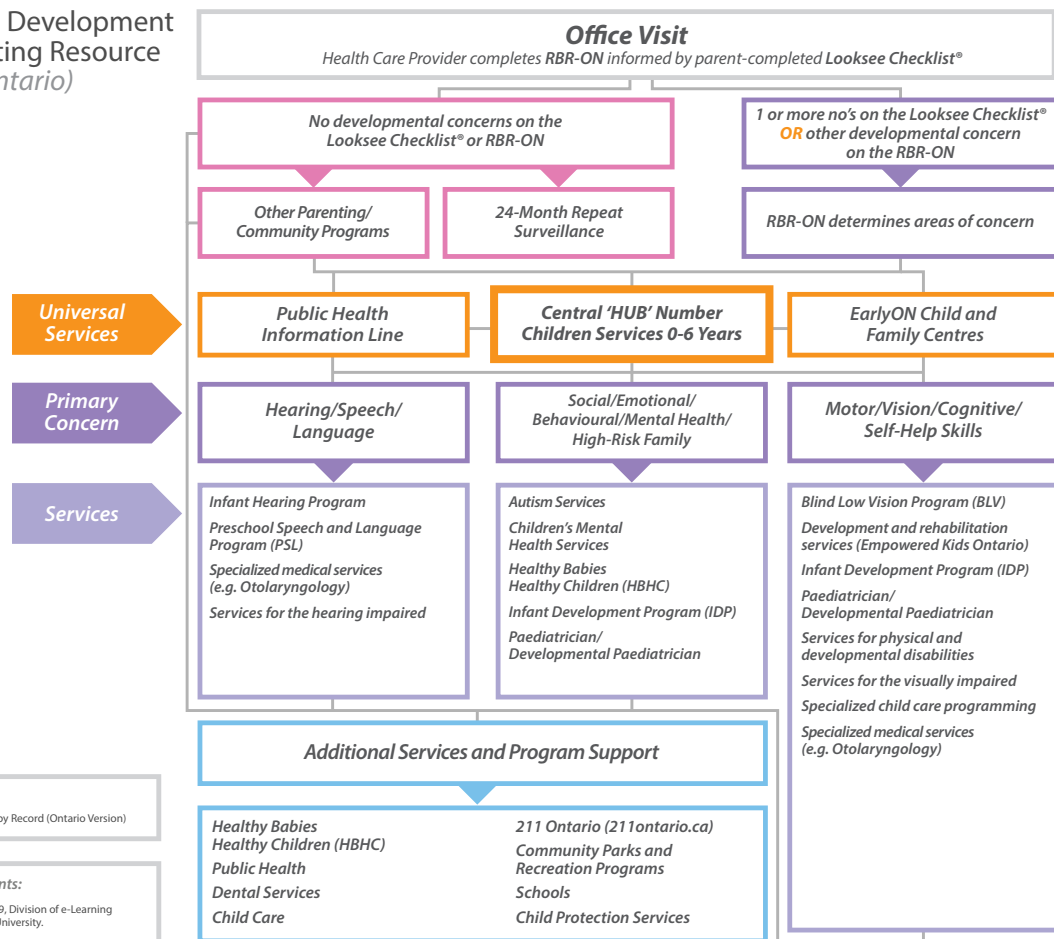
Development
ting Resource
ntario)

Office Visit
Health Care Provider completes RBR-ON informed by parent-completed Looksee Checklist®

No developmental concerns on the Looksee Checklist® or RBR-ON

1 or more no's on the Looksee Checklist® OR other developmental concern on the RBR-ON

Other Parenting/ Community Programs

24-Month Repeat Surveillance

RBR-ON determines areas of concern

Universal Services

Public Health Information Line

Central 'HUB' Number Children Services 0-6 Years

EarlyON Child and Family Centres

Primary Concern

Hearing/Speech/ Language

Social/Emotional/ Behavioural/Mental Health/ High-Risk Family

Motor/Vision/Cognitive/ Self-Help Skills

Services

Infant Hearing Program

Preschool Speech and Language Program (PSL)

Specialized medical services (e.g. Otolaryngology)

Services for the hearing impaired

Autism Services

Children's Mental Health Services

Healthy Babies Healthy Children (HBHC)

Infant Development Program (IDP)

Paediatrician/ Developmental Paediatrician

Blind Low Vision Program (BLV)

Development and rehabilitation services (Empowered Kids Ontario)

Infant Development Program (IDP)

Paediatrician/ Developmental Paediatrician

Services for physical and developmental disabilities

Services for the visually impaired

Specialized child care programming

Specialized medical services (e.g. Otolaryngology)

Additional Services and Program Support

Healthy Babies Healthy Children (HBHC)

Public Health

Dental Services

Child Care

211 Ontario (211ontario.ca)

Community Parks and Recreation Programs

Schools

Child Protection Services

y Record (Ontario Version)

nts:

9, Division of e-Learning
niversity.